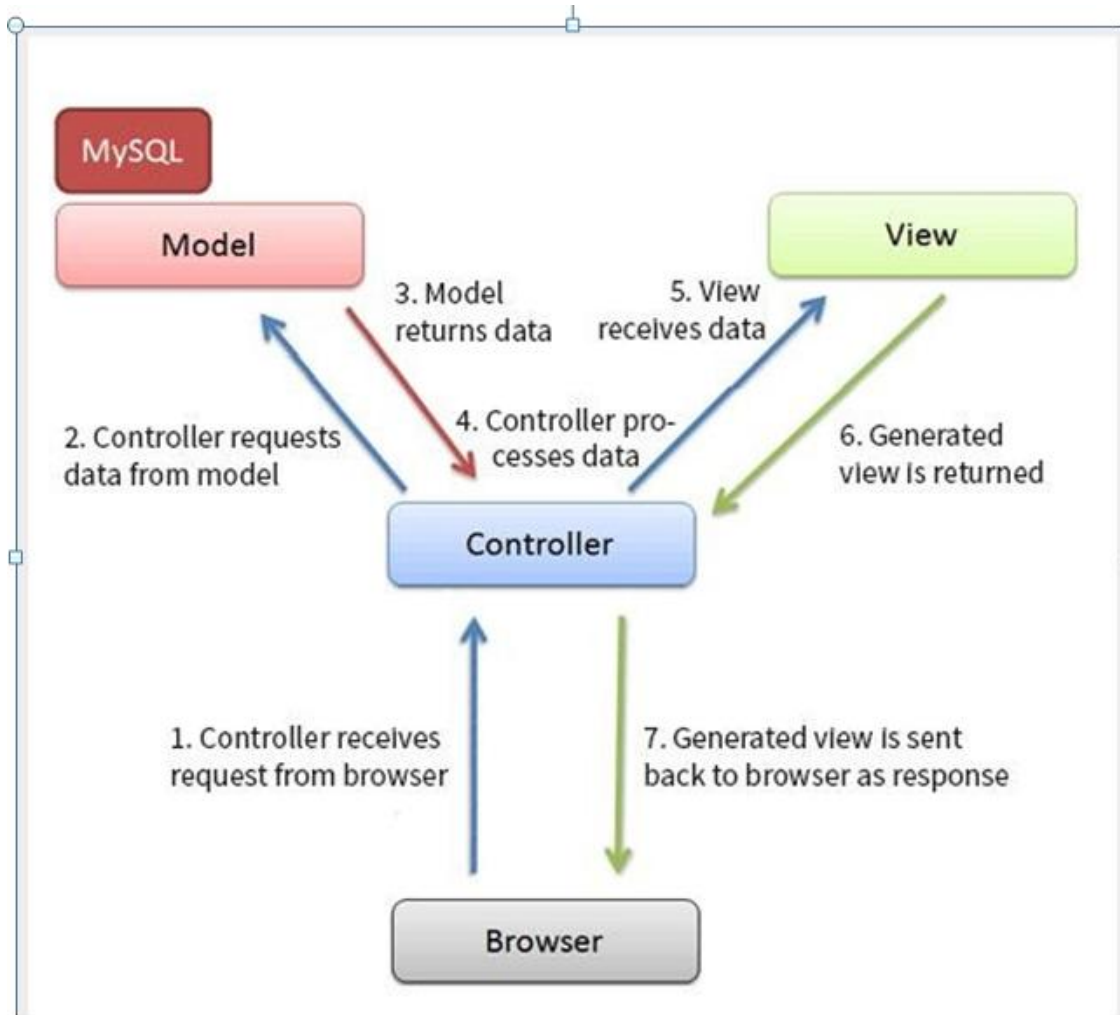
MySQL

Model

View

3. Model returns data

5. View receives data

2. Controller requests data from model

4. Controller processes data

6. Generated view is returned

Controller

1. Controller receives request from browser

7. Generated view is sent back to browser as response

Browser